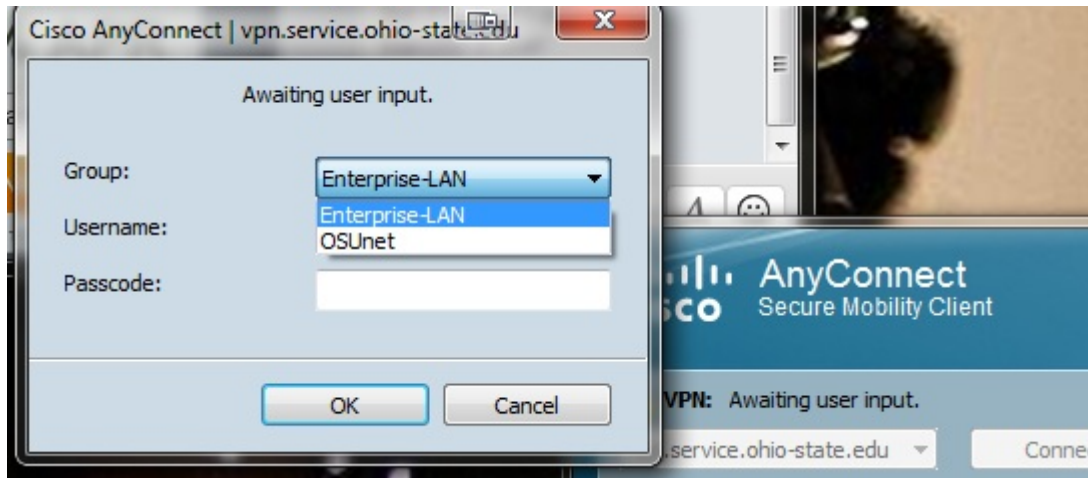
Cisco AnyConnect | vpn.service.ohio-state.edu

Awaiting user input.

Group: Enterprise-LAN

Enterprise-LAN
OSUnet

Username:

Passcode:

OK Cancel

AnyConnect
Secure Mobility Client

VPN: Awaiting user input.

.service.ohio-state.edu

Conne